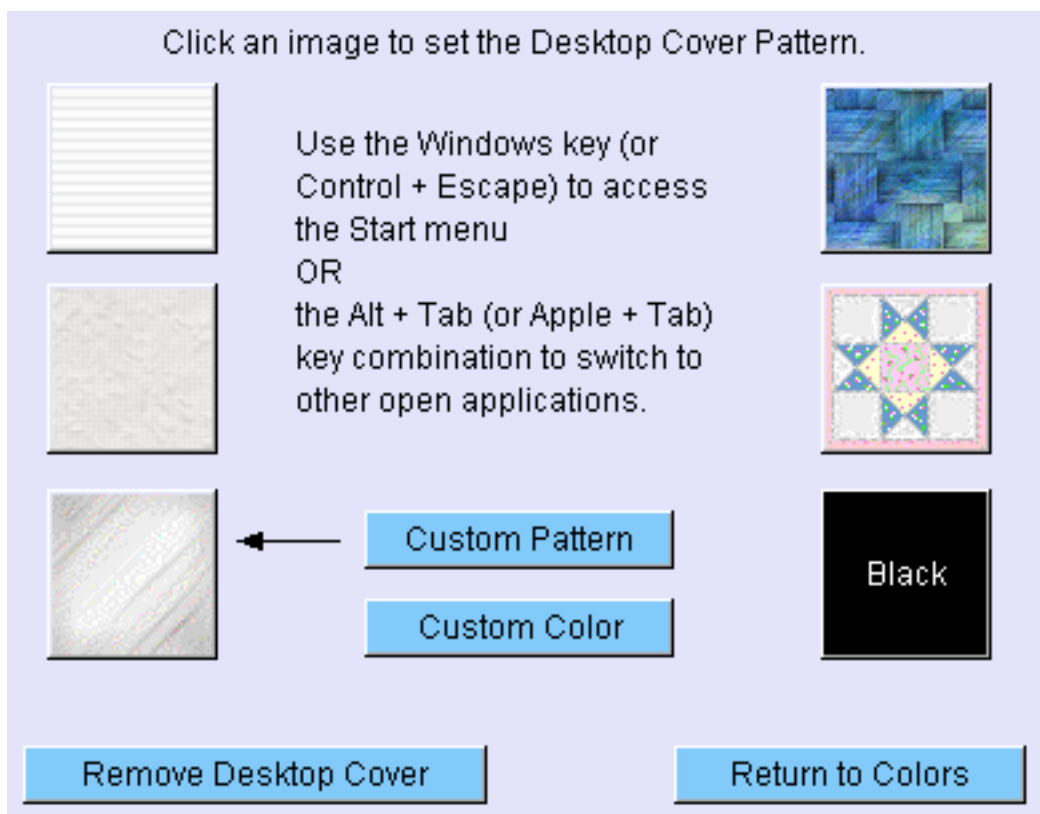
Click an image to set the Desktop Cover Pattern.

Use the Windows key (or Control + Escape) to access the Start menu
OR
the Alt + Tab (or Apple + Tab) key combination to switch to other open applications.

Custom Pattern

Custom Color

Black

Remove Desktop Cover

Return to Colors